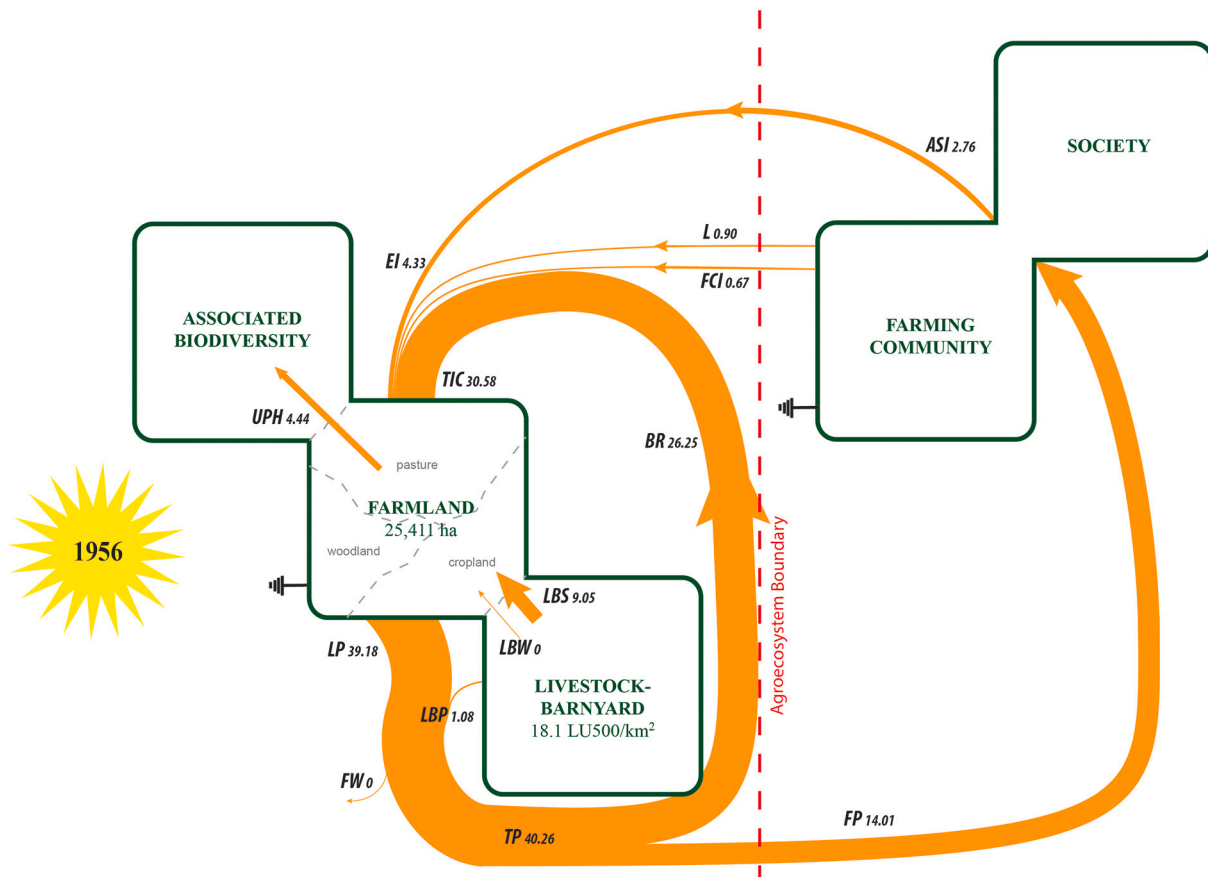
ASI 2.76

SOCIETY

L 0.90

EI 4.33

FCI 0.67

ASSOCIATED BIODIVERSITY

FARMING COMMUNITY

TIC 30.58

UPH 4.44

BR 26.25

pasture

FARMLAND
25,411 ha

1956

woodland

cropland

Agroecosystem Boundary

LBS 9.05

LP 39.18

LBW 0

LIVESTOCK-BARNYARD
18.1 LU500/km$^2$

LBP 1.08

FW 0

FP 14.01

TP 40.26